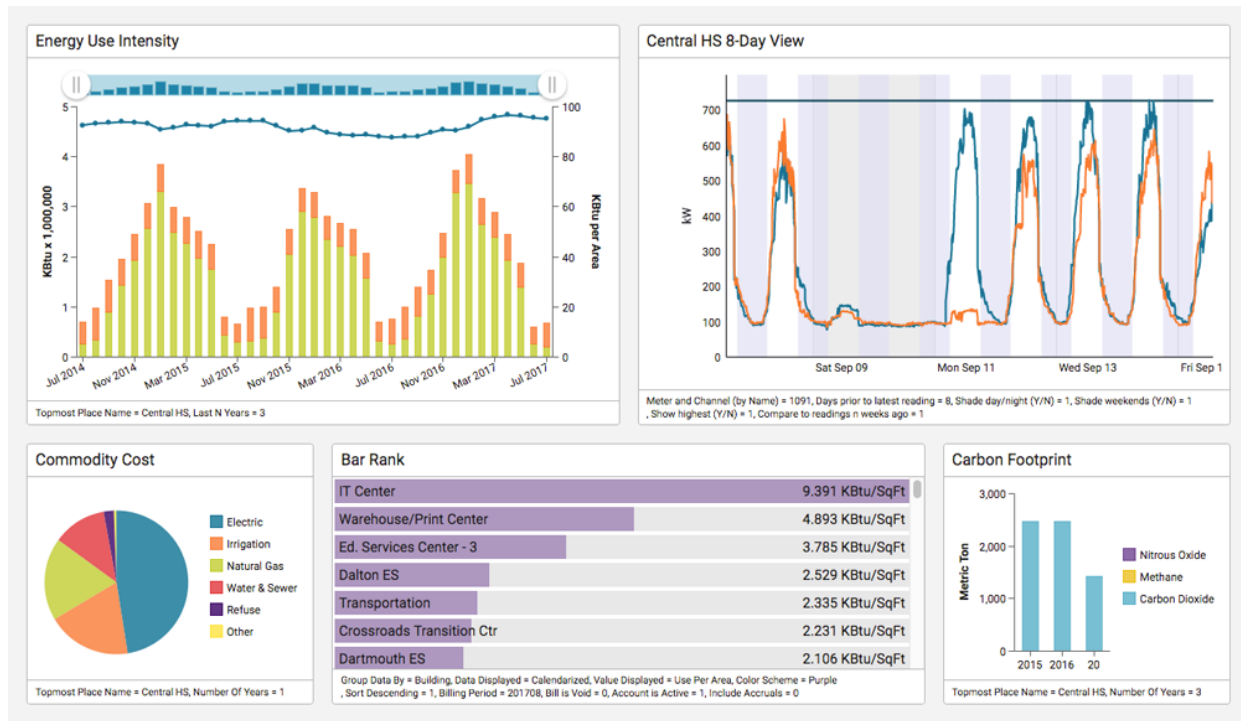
Energy Use Intensity

KBtu x 1,000,000

KBtu per Area

5
4
3
2
1
0

100
80
60
40
20
0

Jul 2014
Nov 2014
Mar 2015
Jul 2015
Nov 2015
Mar 2016
Jul 2016
Nov 2016
Mar 2017
Jul 2017

Topmost Place Name = Central HS, Last N Years = 3

Central HS 8-Day View

kW

700
600
500
400
300
200
100
0

Sat Sep 09
Mon Sep 11
Wed Sep 13
Fri Sep 1

Meter and Channel (by Name) = 1091, Days prior to latest reading = 8, Shade day/night (Y/N) = 1, Shade weekends (Y/N) = 1 , Show highest (Y/N) = 1, Compare to readings n weeks ago = 1

Commodity Cost

Electric
Irrigation
Natural Gas
Water & Sewer
Refuse
Other

Topmost Place Name = Central HS, Number Of Years = 1

Bar Rank

| | |
|---|---|
| IT Center | 9.391 KBtu/SqFt |
| Warehouse/Print Center | 4.893 KBtu/SqFt |
| Ed. Services Center - 3 | 3.785 KBtu/SqFt |
| Dalton ES | 2.529 KBtu/SqFt |
| Transportation | 2.335 KBtu/SqFt |
| Crossroads Transition Ctr | 2.231 KBtu/SqFt |
| Dartmouth ES | 2.106 KBtu/SqFt |

Group Data By = Building, Data Displayed = Calendarized, Value Displayed = Use Per Area, Color Scheme = Purple , Sort Descending = 1, Billing Period = 201708, Bill is Void = 0, Account is Active = 1, Include Accruals = 0

Carbon Footprint

Metric Ton

3,000
2,000
1,000
0

2015
2016
20

Nitrous Oxide
Methane
Carbon Dioxide

Topmost Place Name = Central HS, Number Of Years = 3